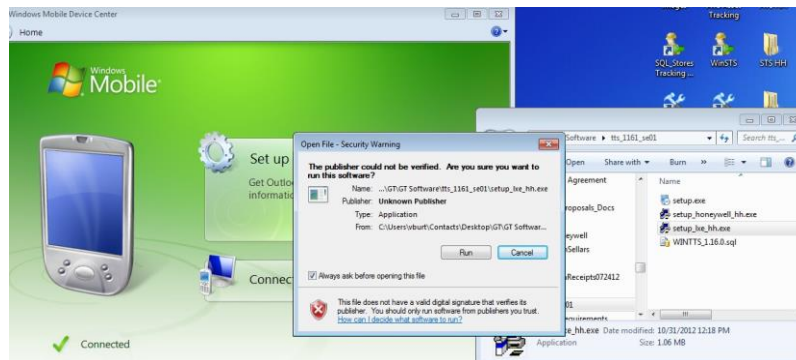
Windows Mobile Device Center

Home

Windows Mobile

Set up

Get Outlo informatio

Connect

Connected

Tracking

SQL_Stores Tracking ...

WinSTS

STS HH

Software ▸ tts_1161_se01

Search tts_

Open

Share with

Burn

Agreement

roposals_Docs

eywell

Sellars

Receipts072412

01

equirements

Name

setup.exe

setup_honeywell_hh.exe

setup_lxe_hh.exe

WINTTS_1.16.0.sql

e_hh.exe Date modified: 10/31/2012 12:18 PM

Application Size: 1.06 MB

Open File - Security Warning

The publisher could not be verified. Are you sure you want to run this software?

Name: ...\GT\GT Software\tts_1161_se01\setup_lxe_hh.exe

Publisher: Unknown Publisher

Type: Application

From: C:\Users\vburt\Contacts\Desktop\GT\GT Softwar...

Run

Cancel

Always ask before opening this file

This file does not have a valid digital signature that verifies its publisher. You should only run software from publishers you trust. How can I decide what software to run?